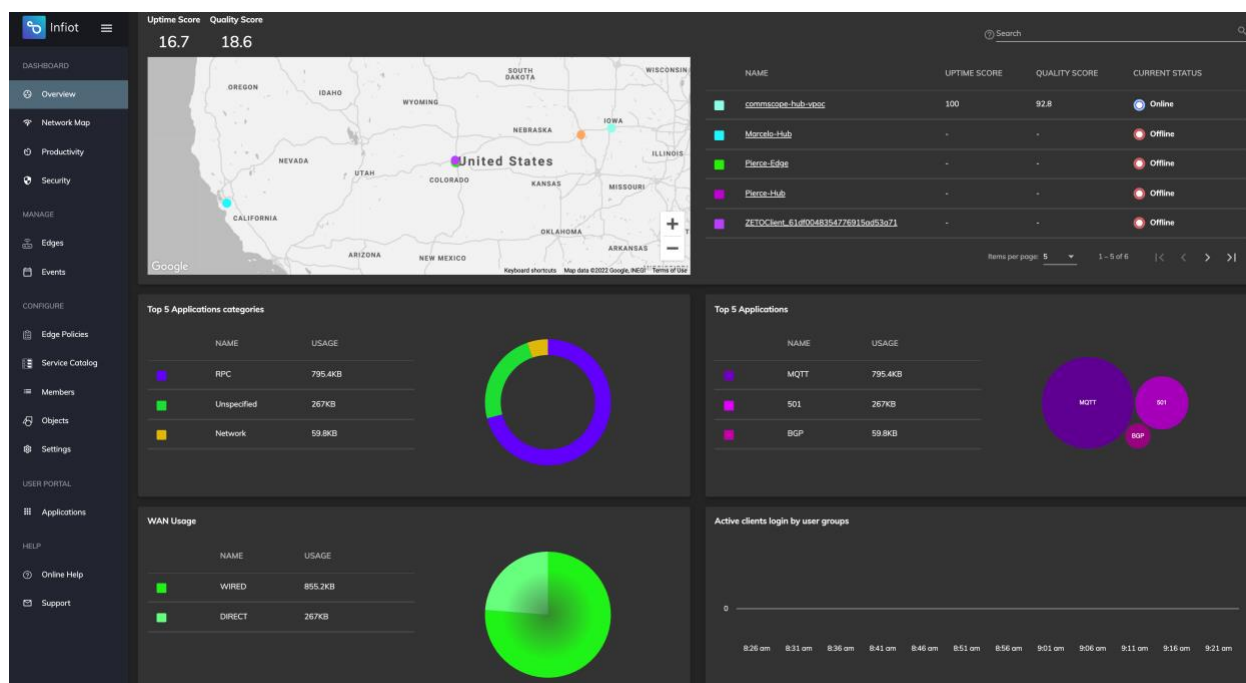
Infiot

DASHBOARD
Overview
Network Map
Productivity
Security
MANAGE
Edges
Events
CONFIGURE
Edge Policies
Service Catalog
Members
Objects
Settings
USER PORTAL
Applications
HELP
Online Help
Support

Uptime Score Quality Score
16.7 18.6

OREGON IDAHO WYOMING SOUTH DAKOTA WISCONSIN NEBRASKA IOWA NEVADA United States ILLINOIS UTAH COLORADO KANSAS MISSOURI CALIFORNIA OKLAHOMA ARKANSAS ARIZONA NEW MEXICO
Google Keyboard shortcuts Map data ©2022 Google, INEGI Terms of Use

Search

| NAME | UPTIME SCORE | QUALITY SCORE | CURRENT STATUS |
|---|---|---|---|
| commscope-hub-vpoc | 100 | 92.8 | Online |
| Marcelo-Hub | - | - | Offline |
| Pierce-Edge | - | - | Offline |
| Pierce-Hub | - | - | Offline |
| ZETOClient_61df0048354776915ad53a71 | - | - | Offline |

Items per page: 5 1 – 5 of 6

Top 5 Applications categories

| NAME | USAGE |
|---|---|
| RPC | 795.4KB |
| Unspecified | 267KB |
| Network | 59.8KB |

Top 5 Applications

| NAME | USAGE |
|---|---|
| MQTT | 795.4KB |
| 501 | 267KB |
| BGP | 59.8KB |

MQTT 501 BGP

WAN Usage

| NAME | USAGE |
|---|---|
| WIRED | 855.2KB |
| DIRECT | 267KB |

Active clients login by user groups

0

8:26 am 8:31 am 8:36 am 8:41 am 8:46 am 8:51 am 8:56 am 9:01 am 9:06 am 9:11 am 9:16 am 9:21 am